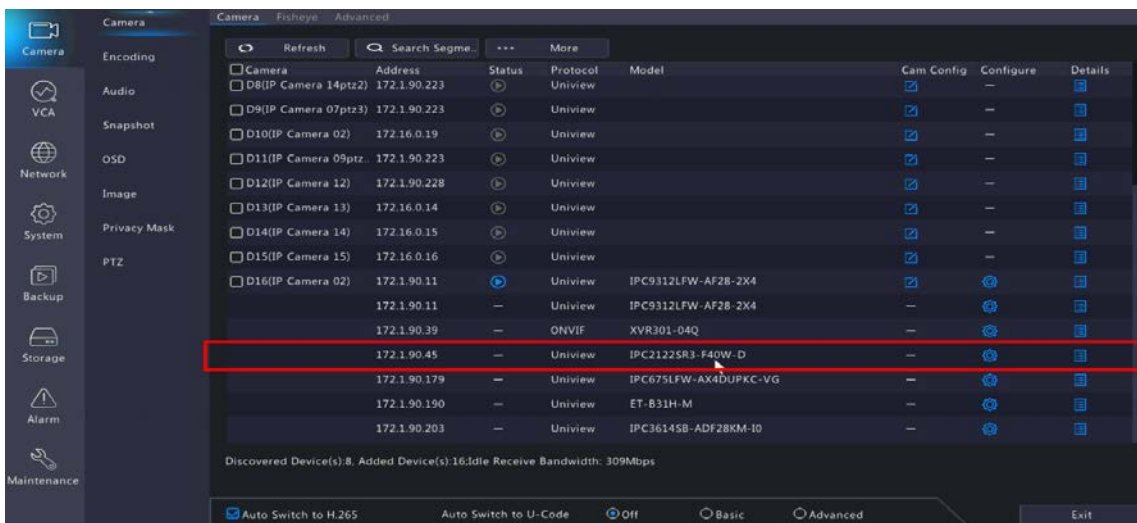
Camera
VCA
Network
System
Backup
Storage
Alarm
Maintenance

Camera
Encoding
Audio
Snapshot
OSD
Image
Privacy Mask
PTZ

Camera Fisheye Advanced

Refresh Search Segme.. ... More

| Camera | Address | Status | Protocol | Model | Cam Config | Configure | Details |
|---|---|---|---|---|---|---|---|
| D8(IP Camera 14ptz2) | 172.1.90.223 | | Uniview | | | — | |
| D9(IP Camera 07ptz3) | 172.1.90.223 | | Uniview | | | — | |
| D10(IP Camera 02) | 172.16.0.19 | | Uniview | | | — | |
| D11(IP Camera 09ptz.. | 172.1.90.223 | | Uniview | | | — | |
| D12(IP Camera 12) | 172.1.90.228 | | Uniview | | | — | |
| D13(IP Camera 13) | 172.16.0.14 | | Uniview | | | — | |
| D14(IP Camera 14) | 172.16.0.15 | | Uniview | | | — | |
| D15(IP Camera 15) | 172.16.0.16 | | Uniview | | | — | |
| D16(IP Camera 02) | 172.1.90.11 | | Uniview | IPC9312LFW-AF28-2X4 | | | |
| | 172.1.90.11 | — | Uniview | IPC9312LFW-AF28-2X4 | — | | |
| | 172.1.90.39 | — | ONVIF | XVR301-04Q | — | | |
| | 172.1.90.45 | — | Uniview | IPC2122SR3-F40W-D | — | | |
| | 172.1.90.179 | — | Uniview | IPC675LFW-AX4DUPKC-VG | — | | |
| | 172.1.90.190 | — | Uniview | ET-B31H-M | — | | |
| | 172.1.90.203 | — | Uniview | IPC3614SB-ADF28KM-I0 | — | | |

Discovered Device(s):8, Added Device(s):16;Idle Receive Bandwidth: 309Mbps

Auto Switch to H.265 Auto Switch to U-Code Off Basic Advanced Exit